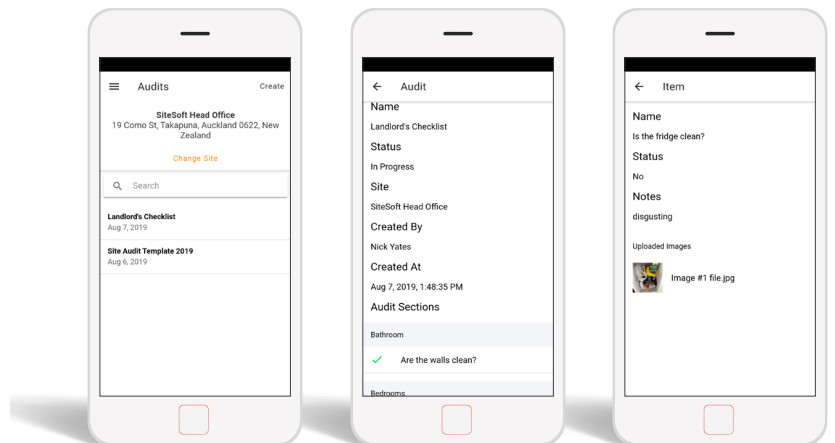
Audits
Create

SiteSoft Head Office
19 Como St, Takapuna, Auckland 0622, New Zealand

Change Site

Search

Landlord's Checklist
Aug 7, 2019

Site Audit Template 2019
Aug 6, 2019

Audit

Name
Landlord's Checklist
Status
In Progress
Site
SiteSoft Head Office
Created By
Nick Yates
Created At
Aug 7, 2019, 1:48:35 PM
Audit Sections
Bathroom
Are the walls clean?
Bedrooms

Item

Name
Is the fridge clean?
Status
No
Notes
disgusting
Uploaded Images
Image #1 file.jpg